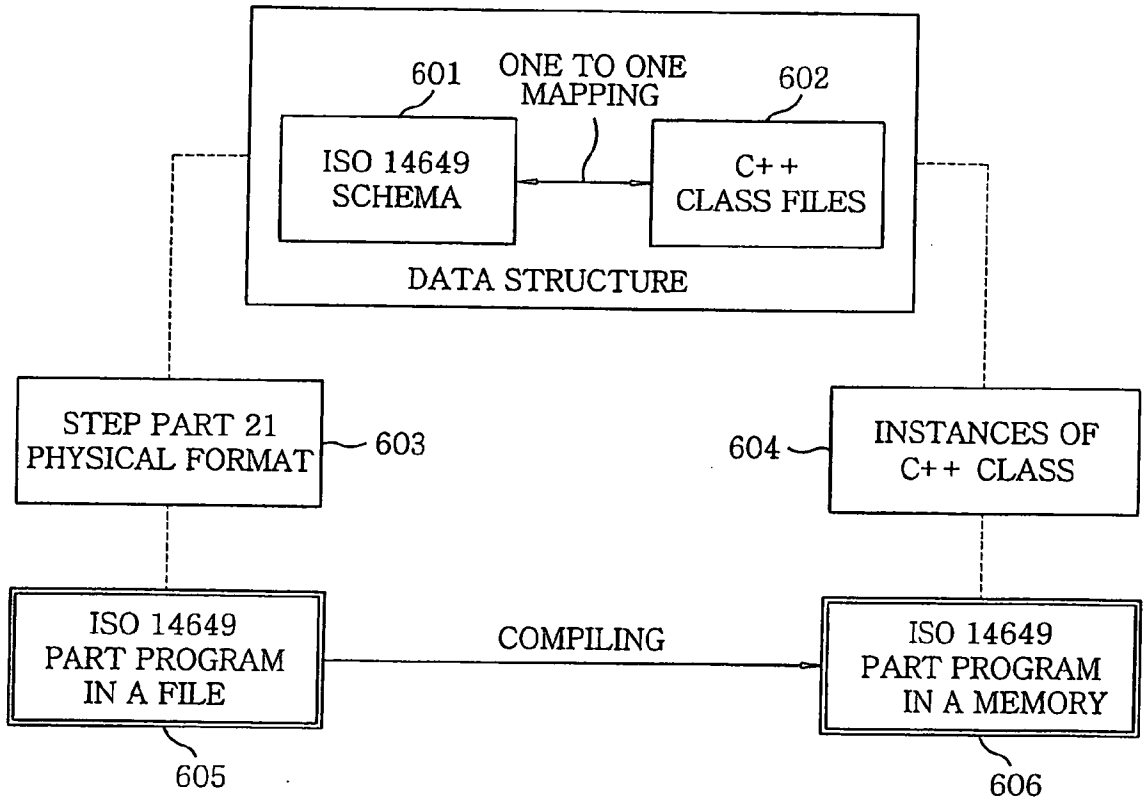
601
ONE TO ONE MAPPING
602
ISO 14649 SCHEMA
C++ CLASS FILES
DATA STRUCTURE
STEP PART 21 PHYSICAL FORMAT
603
604
INSTANCES OF C++ CLASS
ISO 14649 PART PROGRAM IN A FILE
COMPILING
ISO 14649 PART PROGRAM IN A MEMORY
605
606